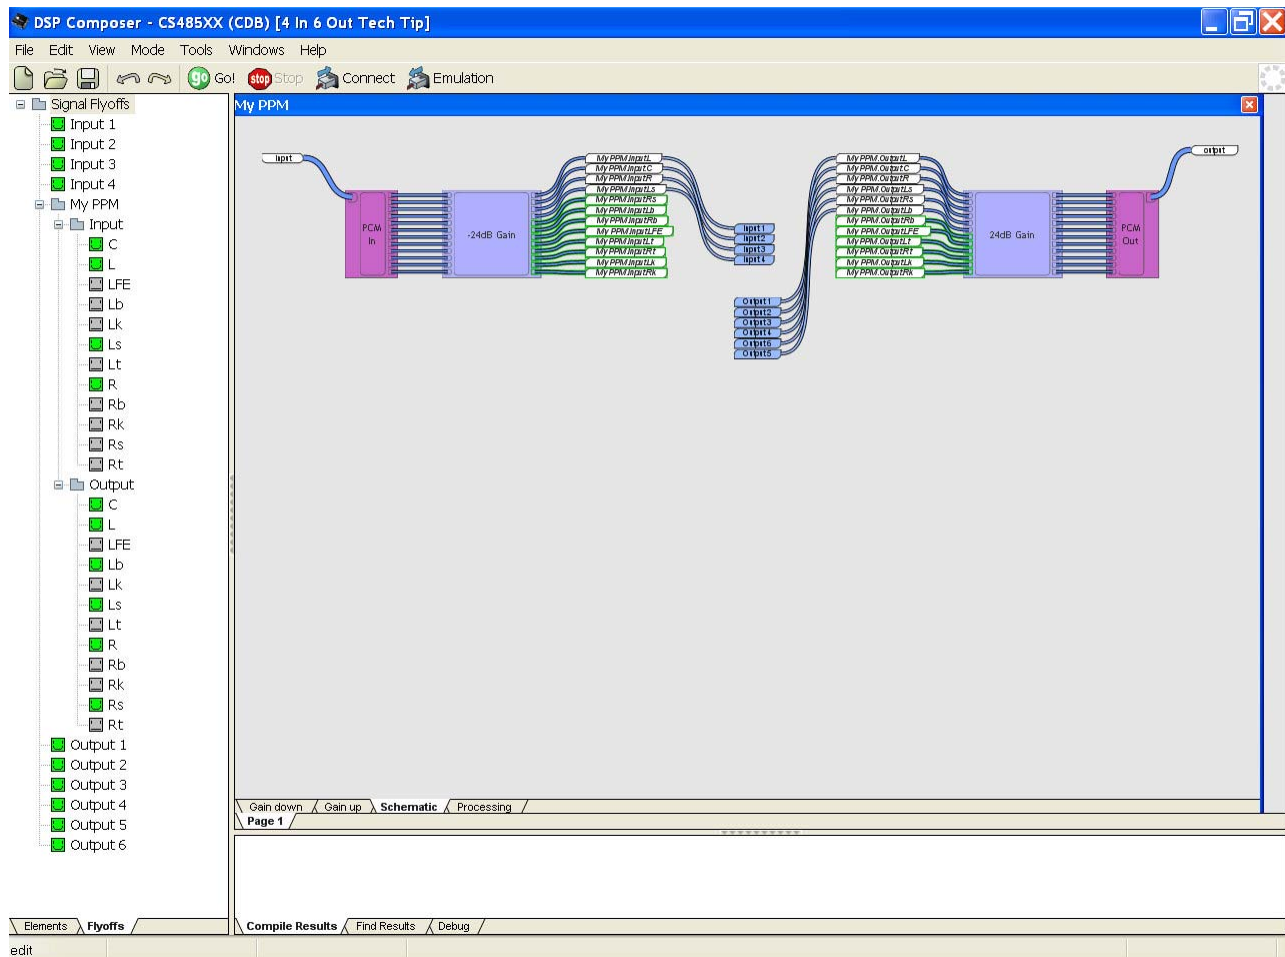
DSP Composer - CS485XX (CDB) [4 In 6 Out Tech Tip]

File Edit View Mode Tools Windows Help

Go! Stop Connect Emulation

Signal Flyoffs
Input 1
Input 2
Input 3
Input 4
My PPM
Input
C
L
LFE
Lb
Lk
Ls
Lt
R
Rb
Rk
Rs
Rt
Output
C
L
LFE
Lb
Lk
Ls
Lt
R
Rb
Rk
Rs
Rt
Output 1
Output 2
Output 3
Output 4
Output 5
Output 6

Elements Flyoffs

My PPM

Input
PCM In
-24dB Gain
My PPM.InputL
My PPM.InputC
My PPM.InputR
My PPM.InputLs
My PPM.InputRs
My PPM.InputLb
My PPM.InputRb
My PPM.InputLFE
My PPM.InputLt
My PPM.InputRt
My PPM.InputLk
My PPM.InputRk
Input1
Input2
Input3
Input4
Output1
Output2
Output3
Output4
Output6
Output5
My PPM.OutputL
My PPM.OutputC
My PPM.OutputR
My PPM.OutputLs
My PPM.OutputRs
My PPM.OutputLb
My PPM.OutputRb
My PPM.OutputLFE
My PPM.OutputLt
My PPM.OutputRt
My PPM.OutputLk
My PPM.OutputRk
24dB Gain
PCM Out
output

Gain down Gain up Schematic Processing
Page 1

Compile Results Find Results Debug

edit